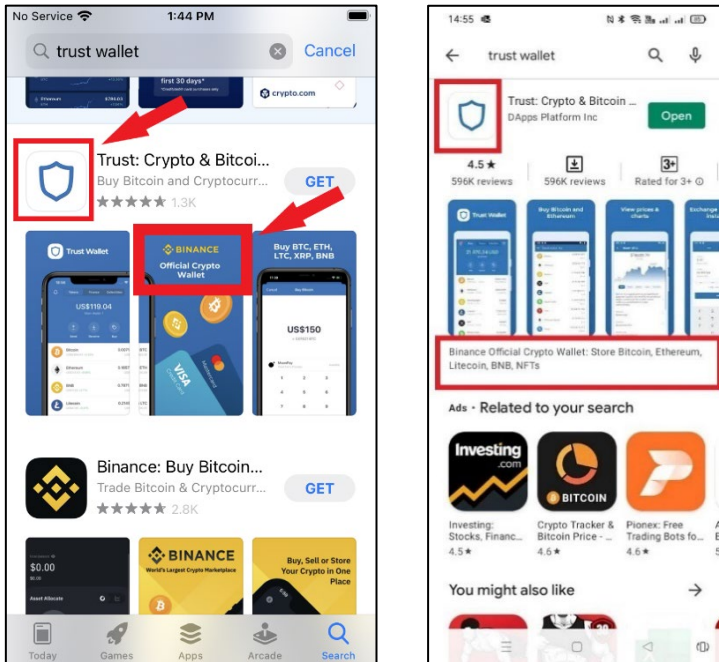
No Service 1:44 PM

trust wallet Cancel

first 30 days*

crypto.com

Trust: Crypto & Bitcoi...
Buy Bitcoin and Cryptocurr...
★★★★★ 1.3K
GET

Trust Wallet

US$119.04

BINANCE
Official Crypto Wallet

Buy BTC, ETH, LTC, XRP, BNB

US$150

Binance: Buy Bitcoin...
Trade Bitcoin & Cryptocurr...
★★★★★ 2.8K
GET

$0.00

BINANCE
World's Largest Crypto Marketplace

Buy, Sell or Store Your Crypto in One Place

Today Games Apps Arcade Search

14:55

trust wallet

Trust: Crypto & Bitcoin ...
DApps Platform Inc
Open

4.5★
596K reviews

596K reviews

3+
Rated for 3+

Trust Wallet

Buy Bitcoin and Ethereum

View prices & charts

Exchange

Binance Official Crypto Wallet: Store Bitcoin, Ethereum, Litecoin, BNB, NFTs

Ads · Related to your search

Investing .com

BITCOIN

Investing: Stocks, Financ...
4.5★

Crypto Tracker & Bitcoin Price - ...
4.6★

Pionex: Free Trading Bots fo...
4.6★

You might also like